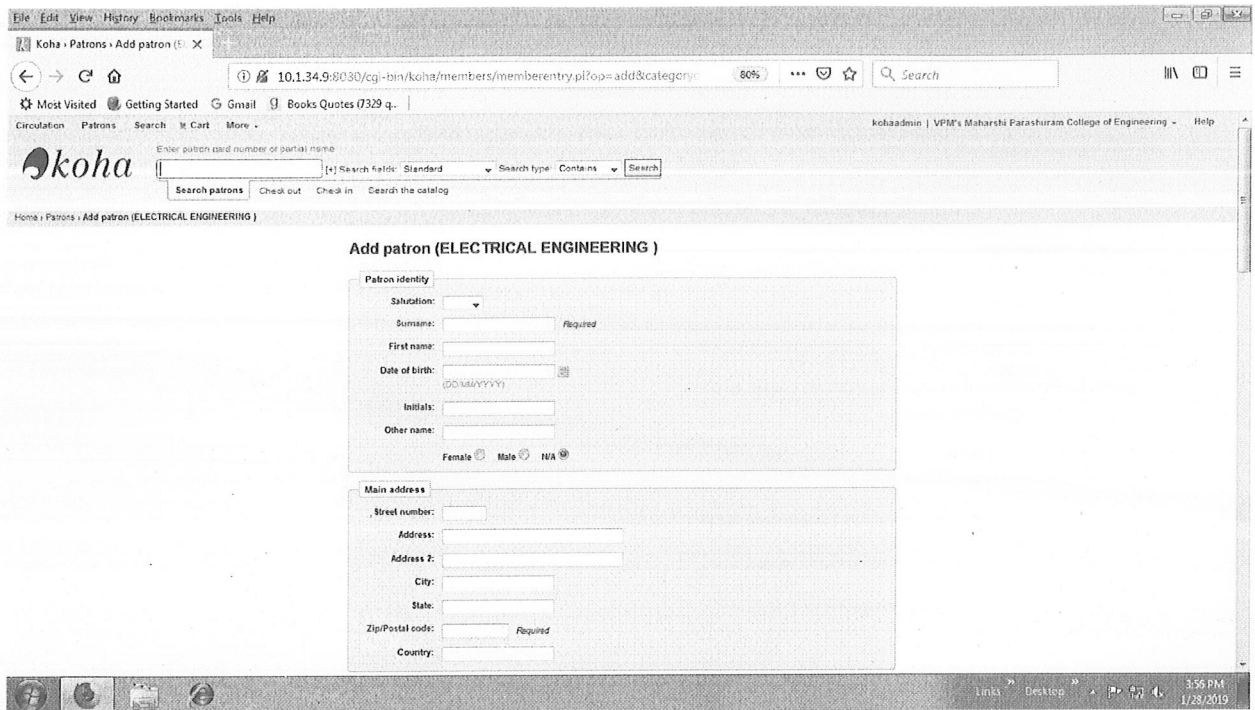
File Edit View History Bookmarks Tools Help

Koha › Patrons › Add patron (EL

10.1.34.9:8030/cgi-bin/koha/members/memberentry.pl?op=add&categoryc

80%

Search

Most Visited Getting Started Gmail Books Quotes (7329 q...

Circulation Patrons Search Cart More

kohaadmin | VPM's Maharshi Parashuram College of Engineering Help

koha

Enter patron card number or partial name

[+] Search fields: Standard Search type: Contains Search

Search patrons Check out Check in Search the catalog

Home › Patrons › Add patron (ELECTRICAL ENGINEERING )

Add patron (ELECTRICAL ENGINEERING )

Patron identity

Salutation:

Surname: Required

First name:

Date of birth: (DD/MM/YYYY)

Initials:

Other name:

Female Male N/A

Main address

Street number:

Address:

Address 2:

City:

State:

Zip/Postal code: Required

Country:

Links Desktop

3:56 PM
1/28/2019